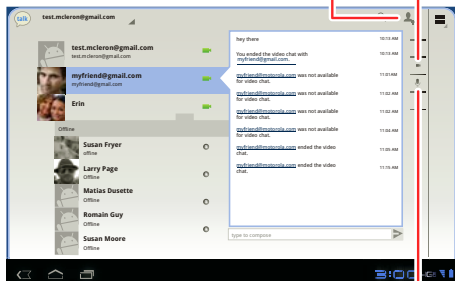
talk
test.mcleron@gmail.com

test.mcleron@gmail.com
test.mcleron@gmail.com

myfriend@gmail.com
myfriend@gmail.com

Erin

Offline

Susan Fryer
offline

Larry Page
Offline

Matias Dusette
Offline

Romain Guy
Offline

Susan Moore
Offline

hey there 10:13 AM

You ended the video chat with myfriend@gmail.com. 10:13 AM

myfriend@motorola.com was not available for video chat. 11:01 AM

myfriend@motorola.com was not available for video chat. 11:02 AM

myfriend@motorola.com was not available for video chat. 11:02 AM

myfriend@motorola.com was not available for video chat. 11:04 AM

myfriend@motorola.com ended the video chat. 11:05 AM

myfriend@motorola.com ended the video chat. 11:15 AM

type to compose

3:00